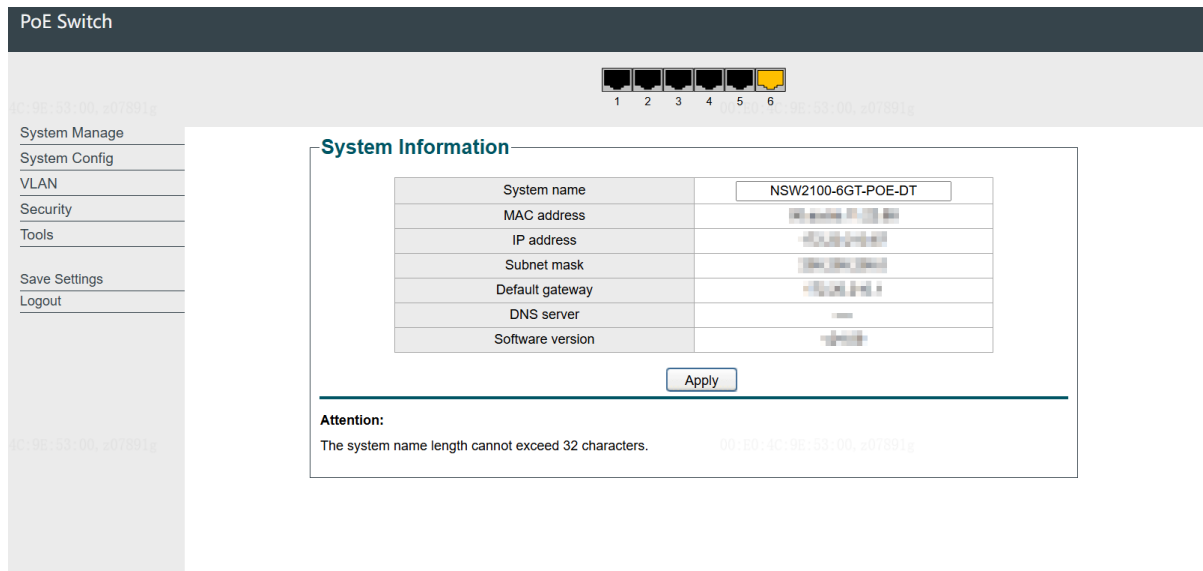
PoE Switch

1 2 3 4 5 6

4C:98:53:00, z07891g

00:E0:4C:98:53:00, z07891g

System Manage
System Config
VLAN
Security
Tools

Save Settings
Logout

System Information

| System name | NSW2100-6GT-POE-DT |
|---|---|
| MAC address | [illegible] |
| IP address | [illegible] |
| Subnet mask | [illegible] |
| Default gateway | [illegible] |
| DNS server | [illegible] |
| Software version | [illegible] |

Apply

Attention:

The system name length cannot exceed 32 characters.

4C:98:53:00, z07891g

00:E0:4C:98:53:00, z07891g